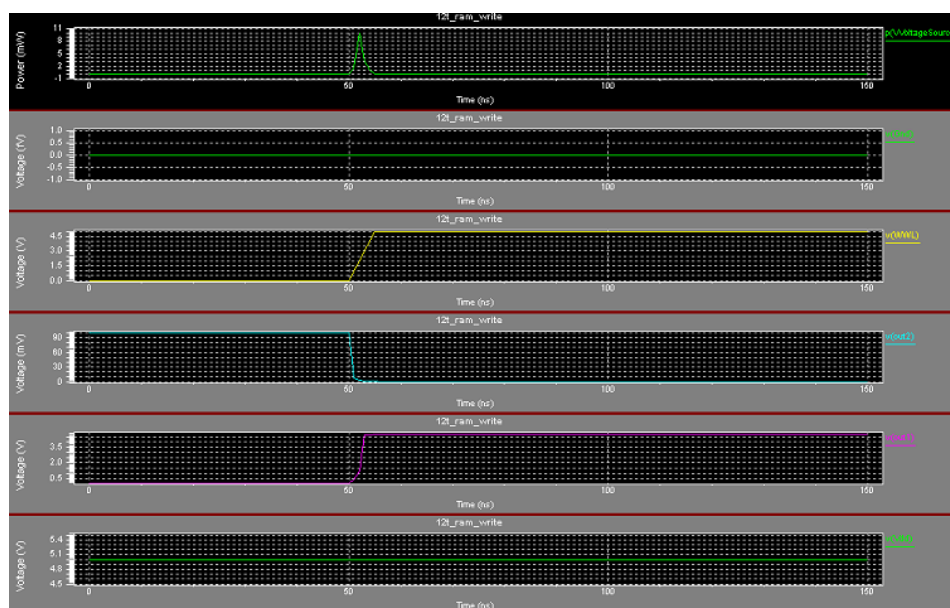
12t_ram_write

Power (mW)
11
8
5
2
-1
0
50
100
150
Time (ns)
p(VVoltageSourc

12t_ram_write

Voltage (V)
1.0
0.5
0.0
-0.5
-1.0
0
50
100
150
Time (ns)
v(Gnd)

12t_ram_write

Voltage (V)
4.5
3.0
1.5
0.0
0
50
100
150
Time (ns)
v(WWL)

12t_ram_write

Voltage (mV)
100
80
60
40
20
0
0
50
100
150
Time (ns)
v(out2)

12t_ram_write

Voltage (V)
3.5
2.5
1.5
0.5
0
50
100
150
Time (ns)
v(out1)

12t_ram_write

Voltage (V)
5.4
5.1
4.8
4.5
0
50
100
150
Time (ns)
v(Vdd)